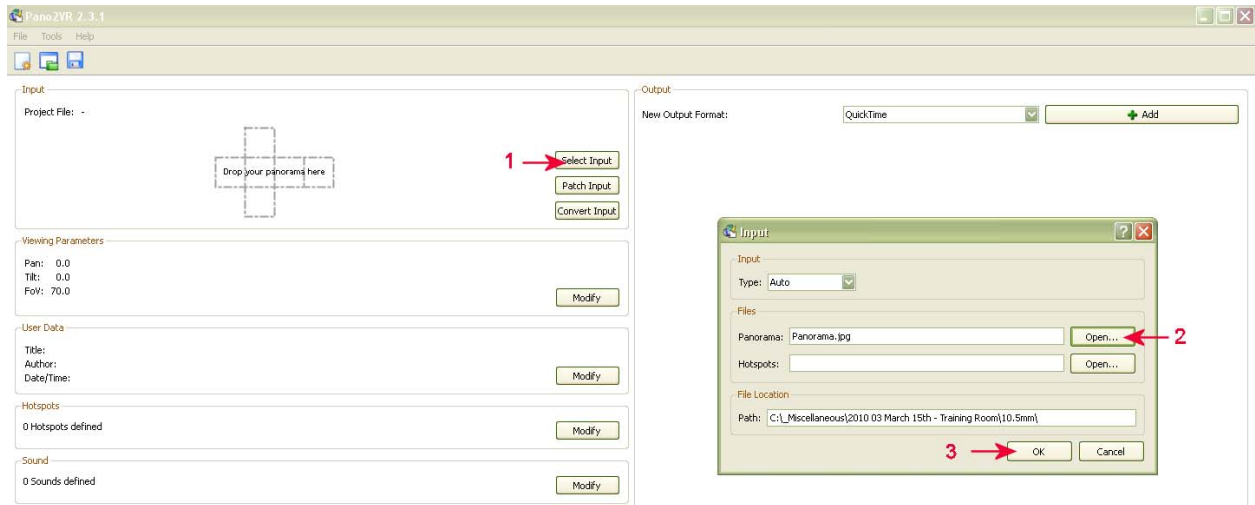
Pano2VR 2.3.1
File Tools Help

Input
Project File: -
Drop your panorama here
1
Select Input
Patch Input
Convert Input

Viewing Parameters
Pan: 0.0
Tilt: 0.0
FoV: 70.0
Modify

User Data
Title:
Author:
Date/Time:
Modify

Hotspots
0 Hotspots defined
Modify

Sound
0 Sounds defined
Modify

Output
New Output Format: QuickTime
Add

Input
Input
Type: Auto
Files
Panorama: Panorama.jpg
Open...
2
Hotspots:
Open...
File Location
Path: C:\_Miscellaneous\2010 03 March 15th - Training Room\10.5mm\
3
OK
Cancel